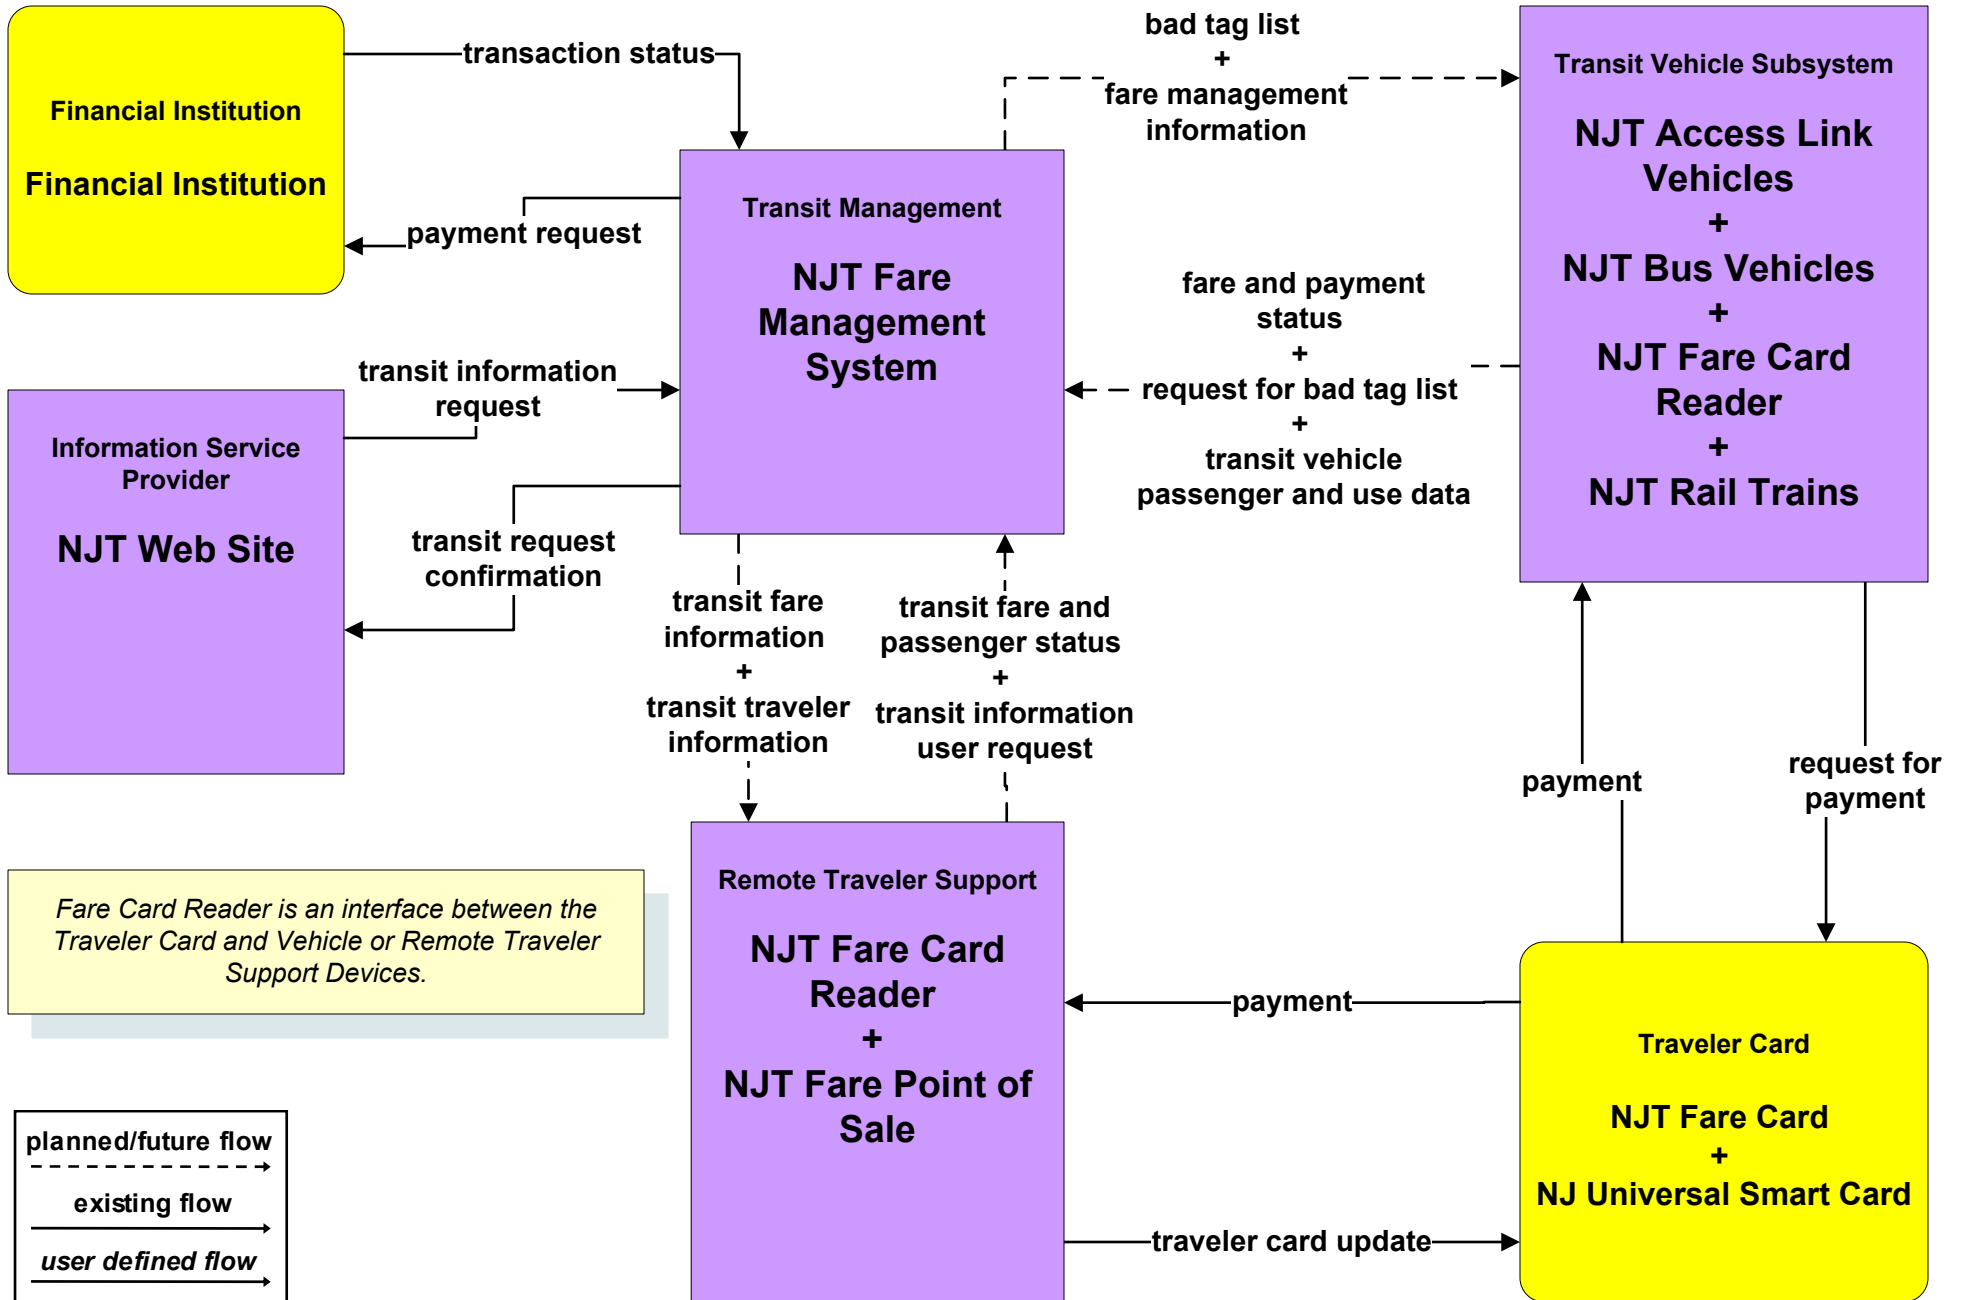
Financial Institution

Financial Institution

transaction status

bad tag list
+
fare management information

Transit Vehicle Subsystem

NJT Access Link Vehicles
+
NJT Bus Vehicles
+
NJT Fare Card Reader
+
NJT Rail Trains

payment request

Transit Management

NJT Fare Management System

fare and payment status
+
request for bad tag list
+
transit vehicle passenger and use data

transit information request

Information Service Provider

NJT Web Site

transit request confirmation

transit fare information
+
transit traveler information

transit fare and passenger status
+
transit information user request

payment

request for payment

Remote Traveler Support

NJT Fare Card Reader
+
NJT Fare Point of Sale

Fare Card Reader is an interface between the Traveler Card and Vehicle or Remote Traveler Support Devices.

payment

Traveler Card

NJT Fare Card
+
NJ Universal Smart Card

planned/future flow

existing flow

user defined flow

traveler card update